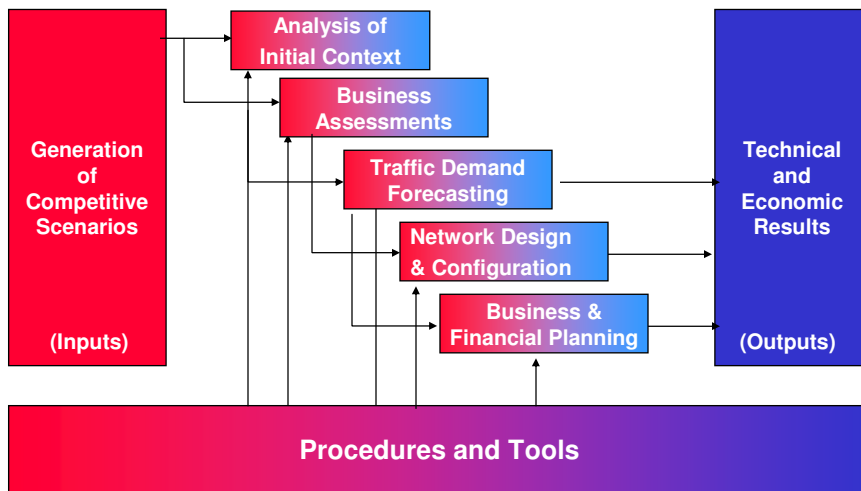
Generation of Competitive Scenarios

(Inputs)

Analysis of Initial Context

Business Assessments

Traffic Demand Forecasting

Network Design & Configuration

Business & Financial Planning

Technical and Economic Results

(Outputs)

Procedures and Tools